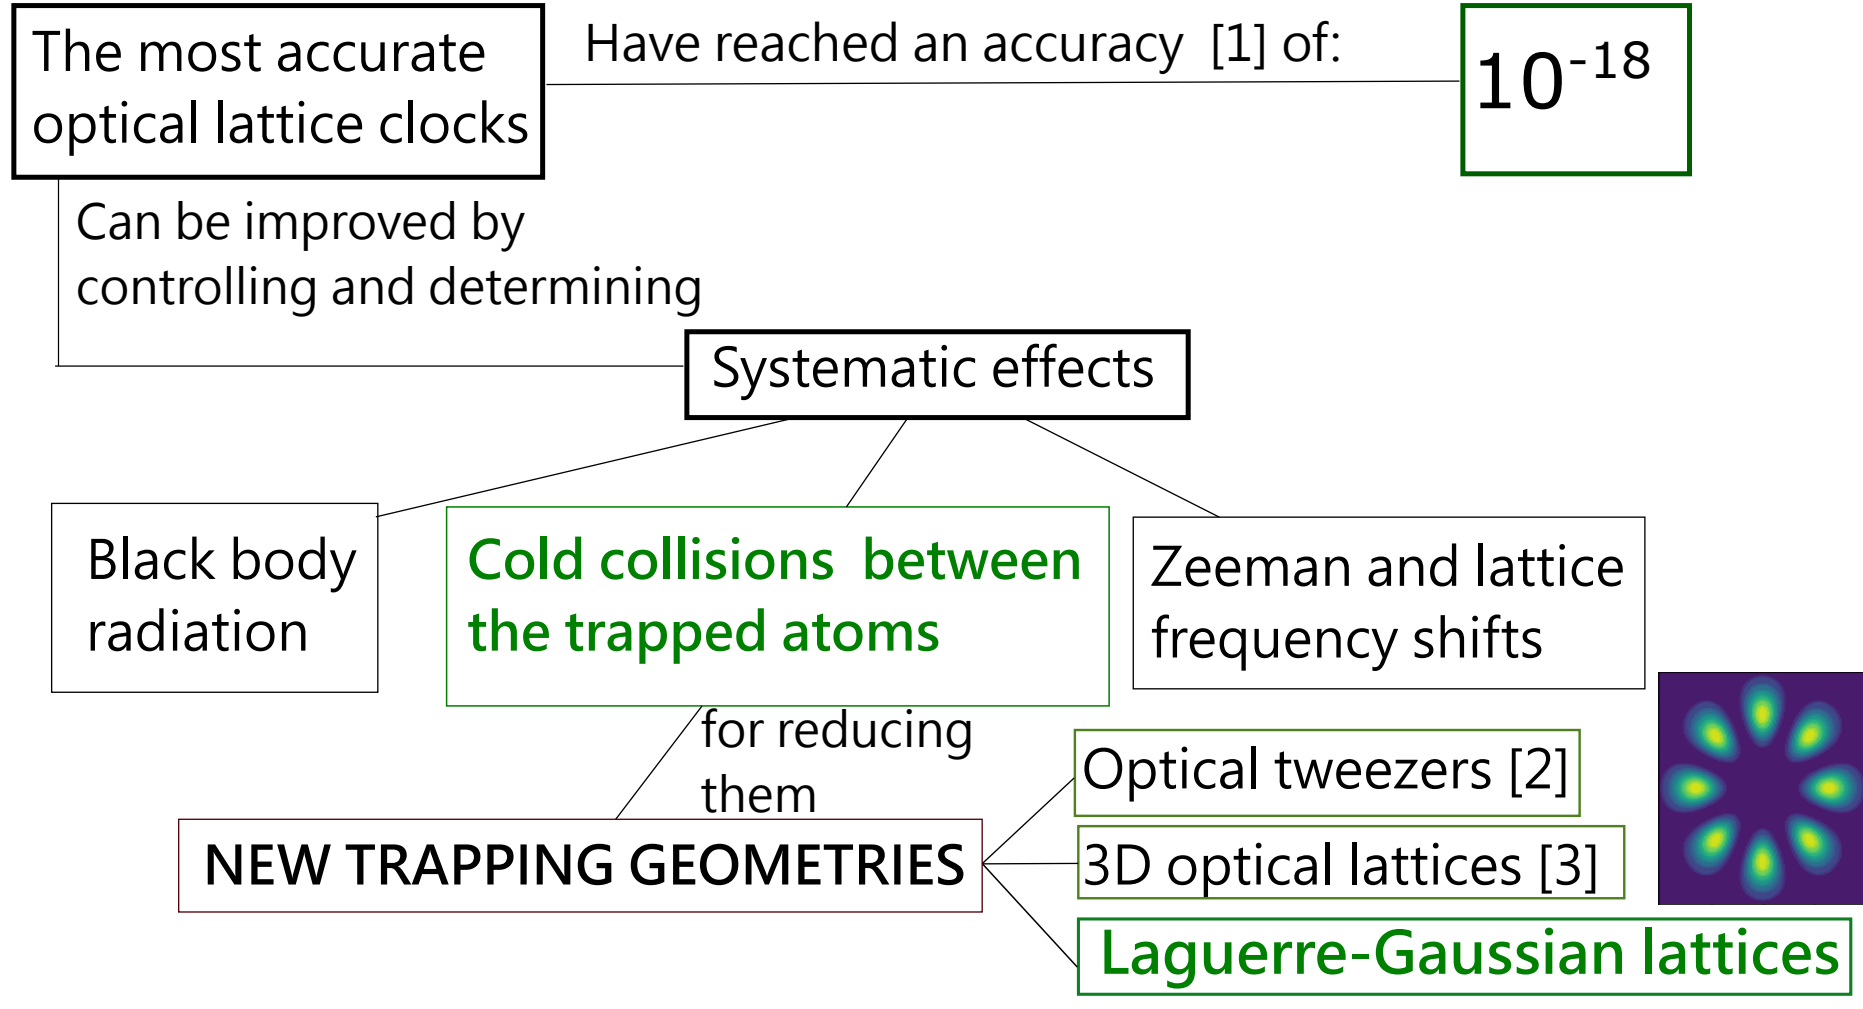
The most accurate optical lattice clocks

Have reached an accuracy [1] of:

$10^{-18}$

Can be improved by controlling and determining

Systematic effects

Black body radiation

Cold collisions between the trapped atoms

Zeeman and lattice frequency shifts

for reducing them

NEW TRAPPING GEOMETRIES

Optical tweezers [2]

3D optical lattices [3]

Laguerre-Gaussian lattices